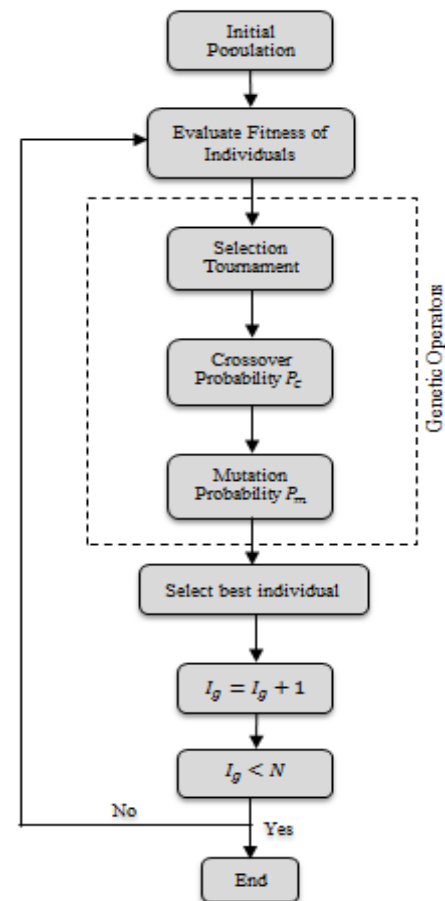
Initial Population

Evaluate Fitness of Individuals

Selection Tournament

Crossover Probability $P_c$

Mutation Probability $P_m$

Genetic Operators

Select best individual

$I_g = I_g + 1$

$I_g < N$

No

Yes

End